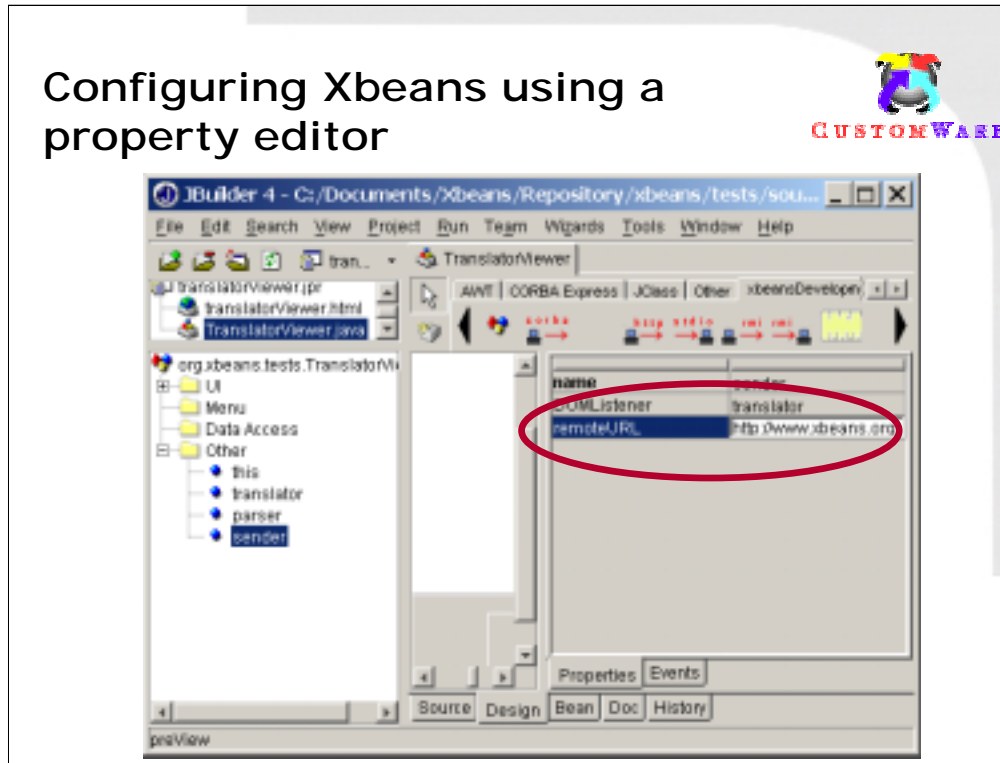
Configuring Xbeans using a property editor

CUSTOMWARE

JBuilder 4 - C:/Documents/Xbeans/Repository/xbeans/tests/sou...

File Edit Search View Project Run Team Wizards Tools Window Help

tran... TranslatorViewer

translatorViewer.jpr
translatorViewer.html
TranslatorViewer.java

AWT CORBA Express JClass Other xbeansDevelopn

corba http stdio rmi rmi

org.xbeans.tests.TranslatorVi
UI
Menu
Data Access
Other
this
translator
parser
sender

| name | sender |
|---|---|
| DOMListener | translator |
| remoteURL | http://www.xbeans.org |

Properties Events

Source Design Bean Doc History

preView